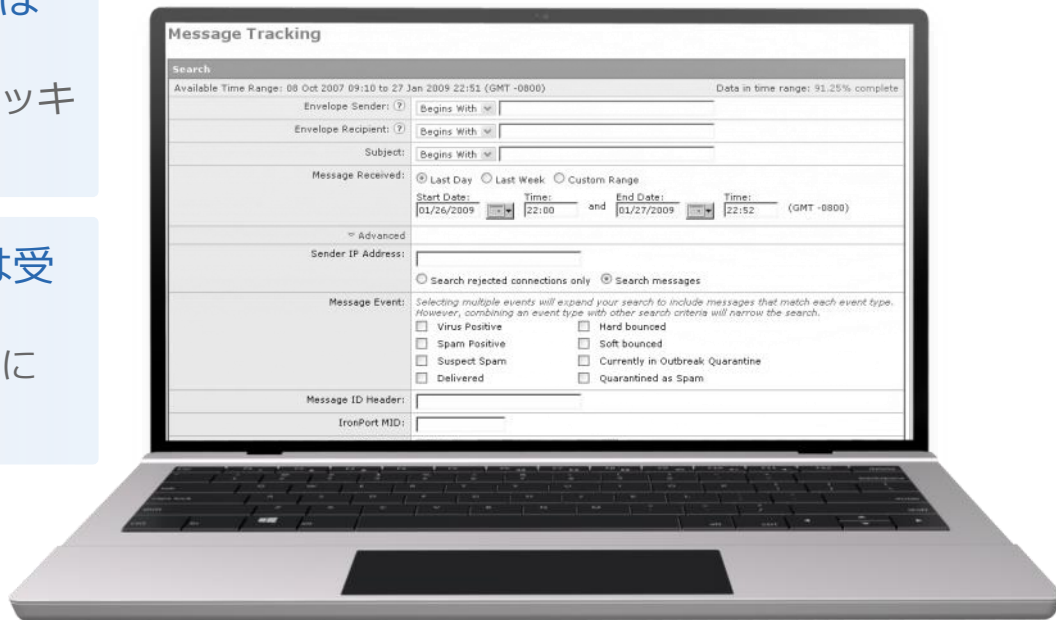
は

ッキ

は受

に

Message Tracking

Search

Available Time Range: 08 Oct 2007 09:10 to 27 Jan 2009 22:51 (GMT -0800)

Data in time range: 91.25% complete

Envelope Sender: ? Begins With

Envelope Recipient: ? Begins With

Subject: Begins With

Message Received: Last Day Last Week Custom Range

Start Date: 01/26/2009 Time: 22:00 and End Date: 01/27/2009 Time: 22:52 (GMT -0800)

Advanced

Sender IP Address:

Search rejected connections only Search messages

Message Event: Selecting multiple events will expand your search to include messages that match each event type. However, combining an event type with other search criteria will narrow the search.

Virus Positive
Spam Positive
Suspect Spam
Delivered
Hard bounced
Soft bounced
Currently in Outbreak Quarantine
Quarantined as Spam

Message ID Header:

IronPort MID: